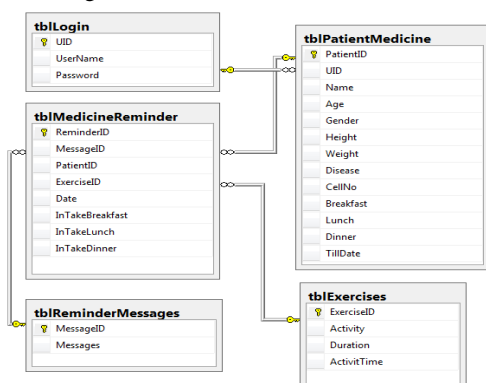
tblLogin
UID
UserName
Password

tblMedicineReminder
ReminderID
MessageID
PatientID
ExerciseID
Date
InTakeBreakfast
InTakeLunch
InTakeDinner

tblReminderMessages
MessageID
Messages

tblPatientMedicine
PatientID
UID
Name
Age
Gender
Height
Weight
Disease
CellNo
Breakfast
Lunch
Dinner
TillDate

tblExercises
ExerciseID
Activity
Duration
ActivitTime